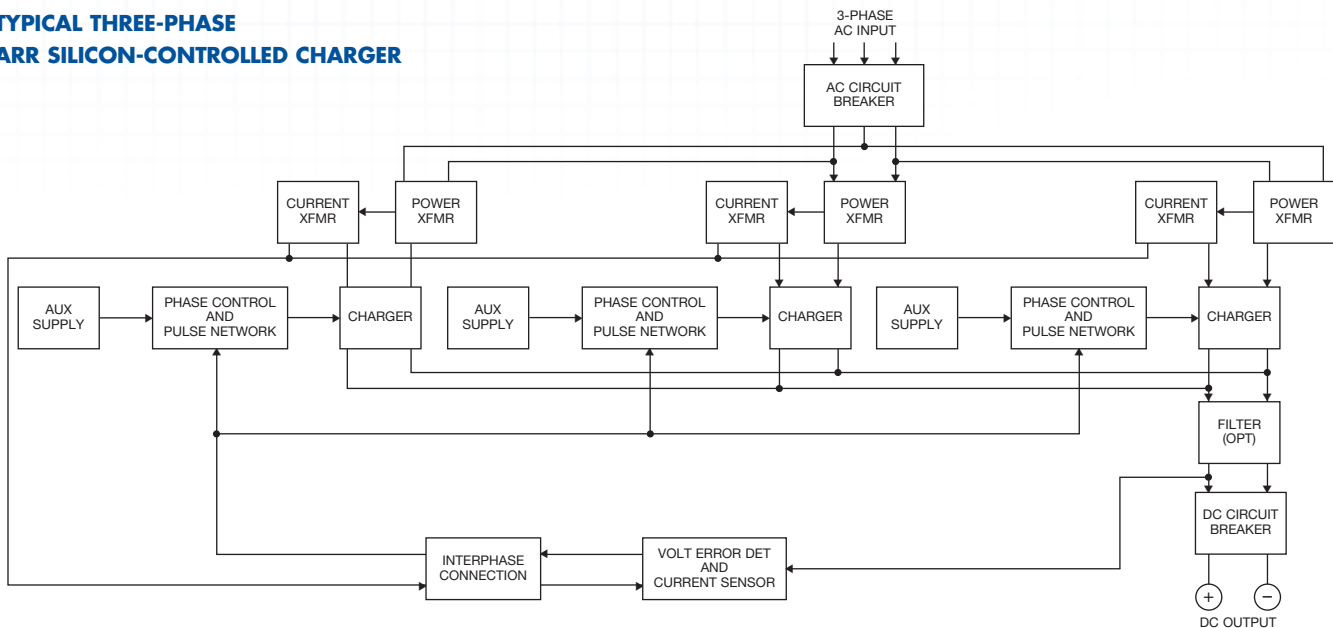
TYPICAL THREE-PHASE
ARR SILICON-CONTROLLED CHARGER

3-PHASE
AC INPUT

AC CIRCUIT
BREAKER

CURRENT
XFMR

POWER
XFMR

CURRENT
XFMR

POWER
XFMR

CURRENT
XFMR

POWER
XFMR

AUX
SUPPLY

PHASE CONTROL
AND
PULSE NETWORK

CHARGER

AUX
SUPPLY

PHASE CONTROL
AND
PULSE NETWORK

CHARGER

AUX
SUPPLY

PHASE CONTROL
AND
PULSE NETWORK

CHARGER

FILTER
(OPT)

DC CIRCUIT
BREAKER

INTERPHASE
CONNECTION

VOLT ERROR DET
AND
CURRENT SENSOR

+

−

DC OUTPUT